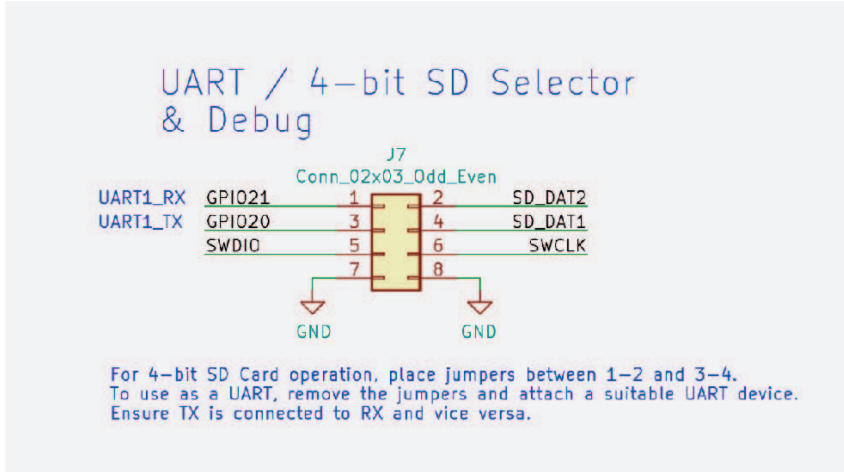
UART / 4-bit SD Selector
& Debug

J7
Conn_02x03_Odd_Even

UART1_RX GPIO21 1 2 SD_DAT2
UART1_TX GPIO20 3 4 SD_DAT1
SWDIO 5 6 SWCLK
7 8

GND GND

For 4-bit SD Card operation, place jumpers between 1-2 and 3-4.
To use as a UART, remove the jumpers and attach a suitable UART device.
Ensure TX is connected to RX and vice versa.